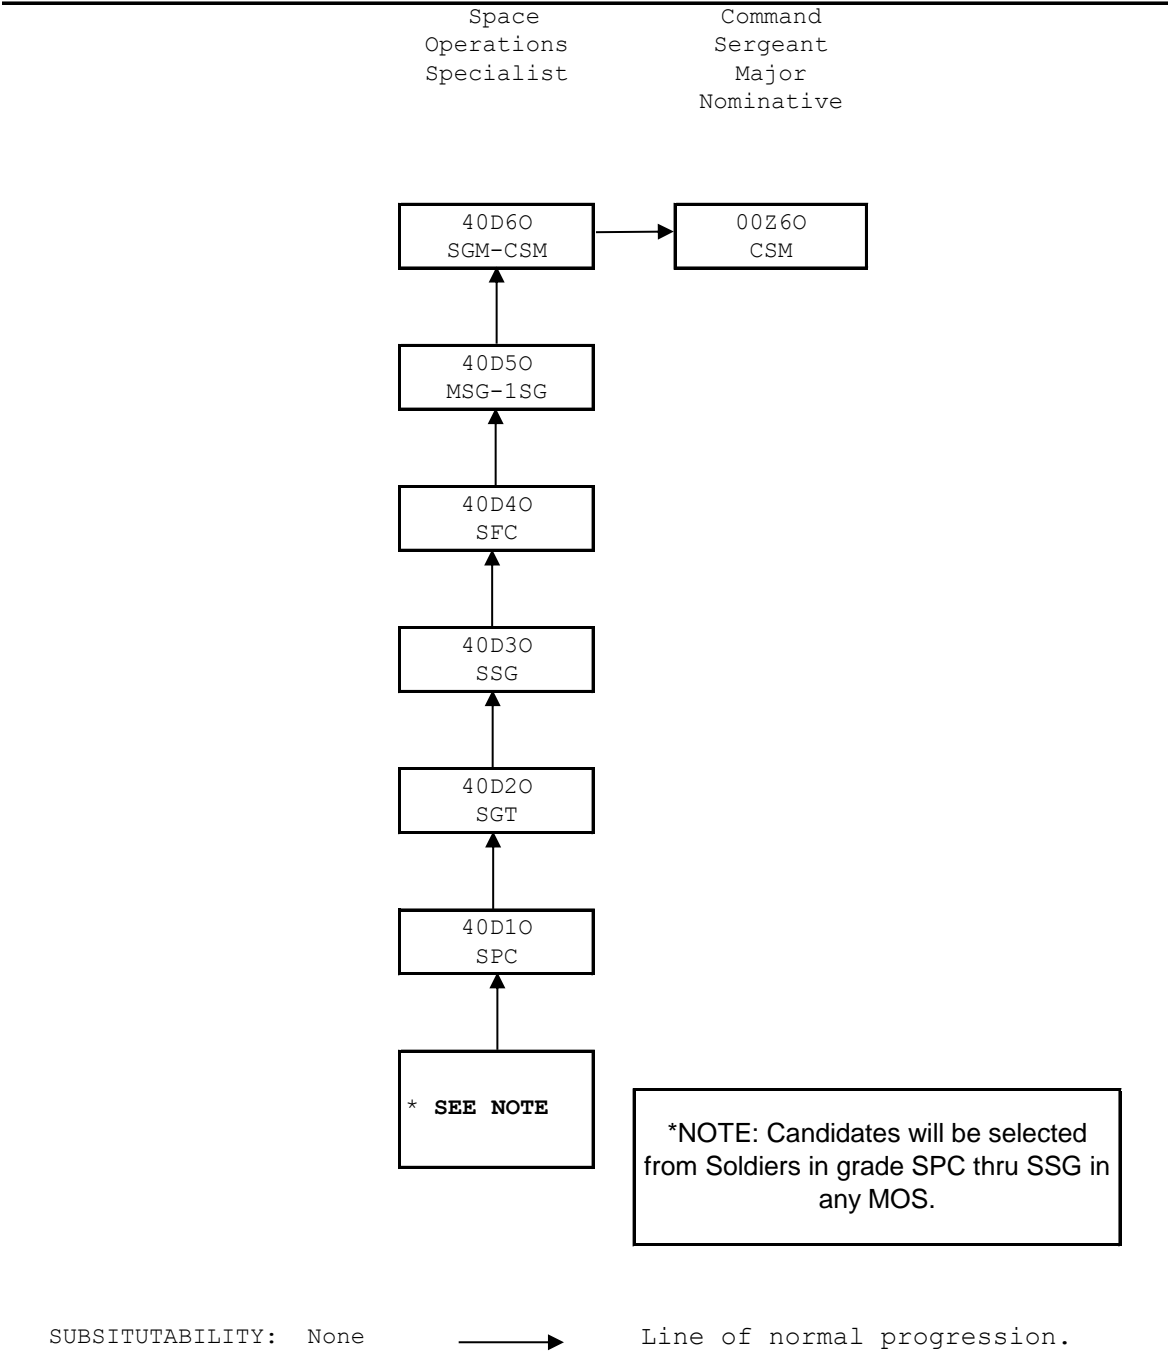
Space Operations Specialist

Command Sergeant Major Nominative

40D6O
SGM-CSM

00Z6O
CSM

40D5O
MSG-1SG

40D4O
SFC

40D3O
SSG

40D2O
SGT

40D1O
SPC

* SEE NOTE

*NOTE: Candidates will be selected from Soldiers in grade SPC thru SSG in any MOS.

SUBSITUTABILITY: None

Line of normal progression.